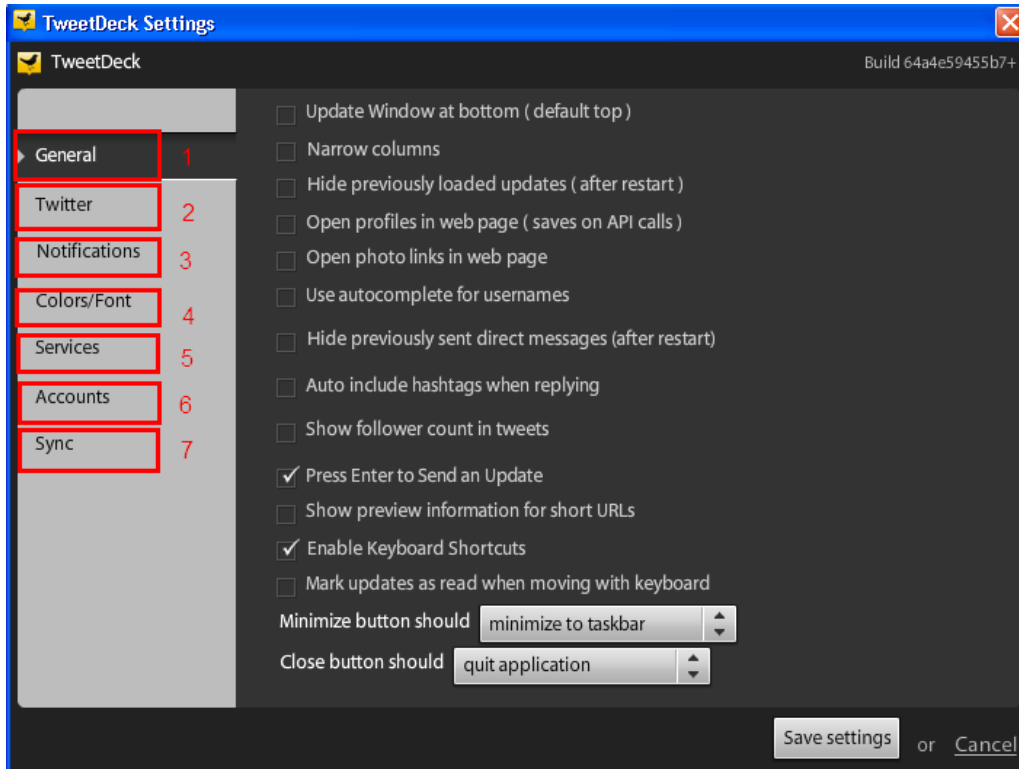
TweetDeck Settings

TweetDeck

Build 64a4e59455b7+

General 1
Twitter 2
Notifications 3
Colors/Font 4
Services 5
Accounts 6
Sync 7

Update Window at bottom ( default top )
Narrow columns
Hide previously loaded updates ( after restart )
Open profiles in web page ( saves on API calls )
Open photo links in web page
Use autocomplete for usernames
Hide previously sent direct messages (after restart)
Auto include hashtags when replying
Show follower count in tweets
✓ Press Enter to Send an Update
Show preview information for short URLs
✓ Enable Keyboard Shortcuts
Mark updates as read when moving with keyboard

Minimize button should minimize to taskbar
Close button should quit application

Save settings or Cancel